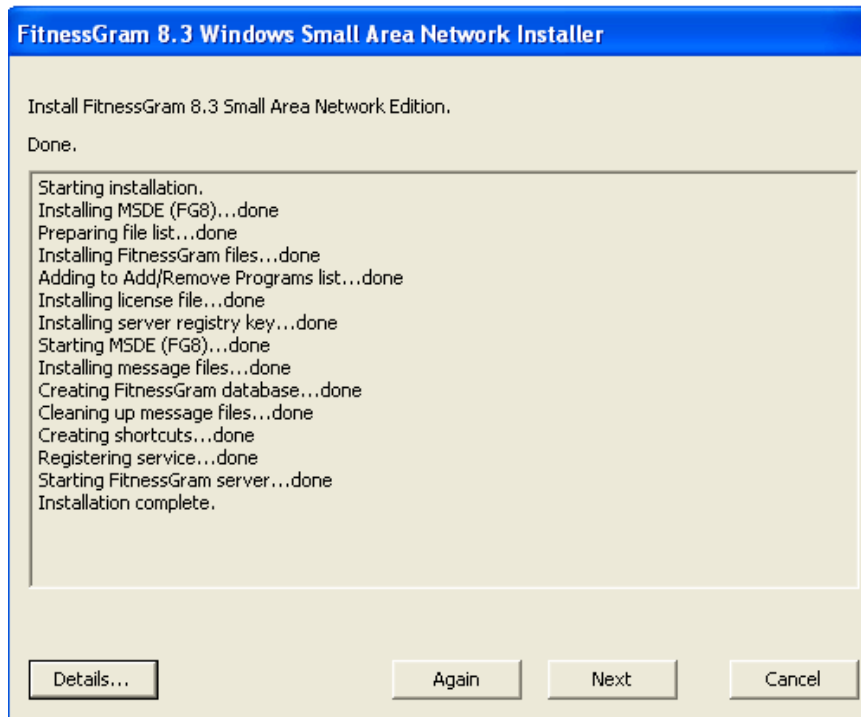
FitnessGram 8.3 Windows Small Area Network Installer

Install FitnessGram 8.3 Small Area Network Edition.

Done.

Starting installation.
Installing MSDE (FG8)...done
Preparing file list...done
Installing FitnessGram files...done
Adding to Add/Remove Programs list...done
Installing license file...done
Installing server registry key...done
Starting MSDE (FG8)...done
Installing message files...done
Creating FitnessGram database...done
Cleaning up message files...done
Creating shortcuts...done
Registering service...done
Starting FitnessGram server...done
Installation complete.

Details...

Again

Next

Cancel